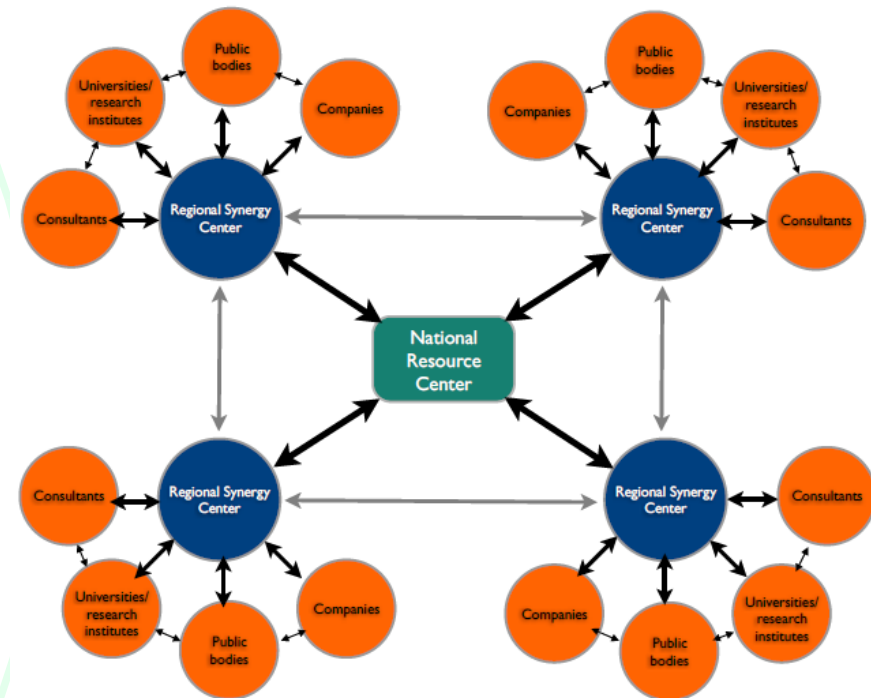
Public bodies

Universities/ research institutes

Companies

Consultants

Regional Synergy Center

Public bodies

Companies

Universities/ research institutes

Regional Synergy Center

Consultants

National Resource Center

Consultants

Regional Synergy Center

Universities/ research institutes

Public bodies

Companies

Regional Synergy Center

Consultants

Companies

Public bodies

Universities/ research institutes